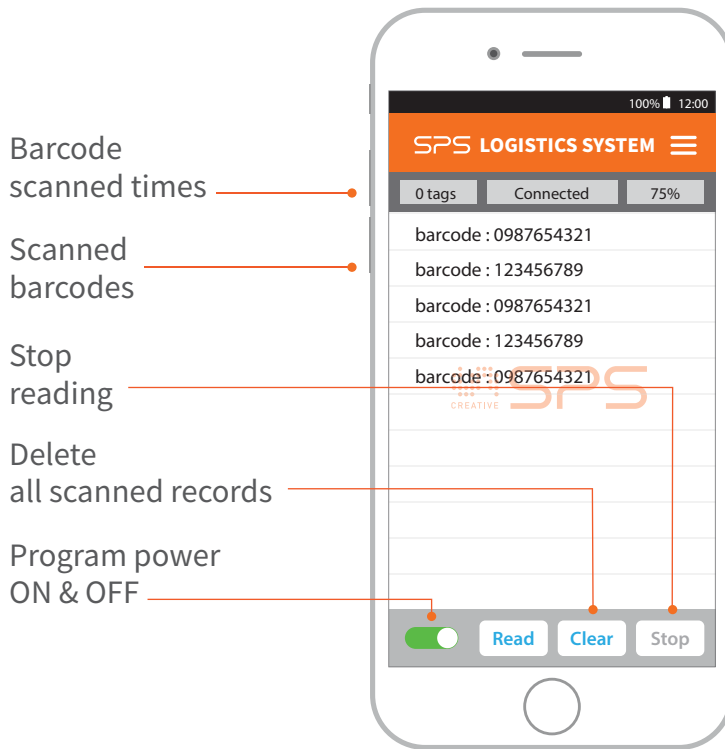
Barcode scanned times

Scanned barcodes

Stop reading

Delete all scanned records

Program power ON & OFF

100% 12:00

SPS LOGISTICS SYSTEM

0 tags | Connected | 75%

barcode : 0987654321
barcode : 123456789
barcode : 0987654321
barcode : 123456789
barcode : 0987654321

CREATIVE SPS

Read Clear Stop